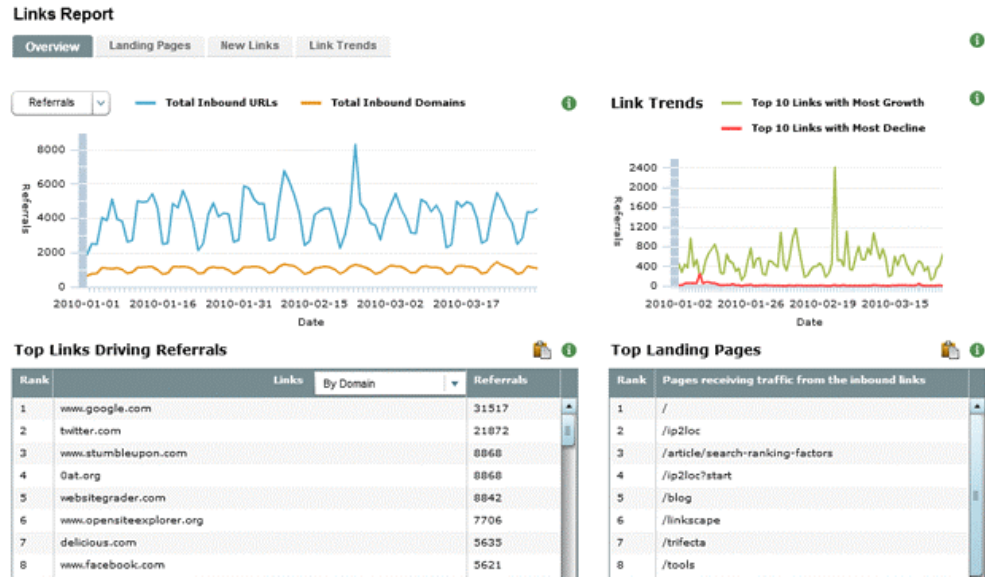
Links Report

Overview Landing Pages New Links Link Trends

Referrals

Total Inbound URLs Total Inbound Domains

8000
6000
4000
2000
0

Referrals

2010-01-01 2010-01-16 2010-01-31 2010-02-15 2010-03-02 2010-03-17

Date

Link Trends

Top 10 Links with Most Growth
Top 10 Links with Most Decline

2400
2000
1600
1200
800
400
0

Referrals

2010-01-02 2010-01-26 2010-02-19 2010-03-15

Date

Top Links Driving Referrals

| Rank | Links By Domain | Referrals |
|---|---|---|
| 1 | www.google.com | 31517 |
| 2 | twitter.com | 21872 |
| 3 | www.stumbleupon.com | 8868 |
| 4 | 0at.org | 8868 |
| 5 | websitegrader.com | 8842 |
| 6 | www.opensiteexplorer.org | 7706 |
| 7 | delicious.com | 5635 |
| 8 | www.facebook.com | 5621 |

Top Landing Pages

| Rank | Pages receiving traffic from the inbound links |
|---|---|
| 1 | / |
| 2 | /ip2loc |
| 3 | /article/search-ranking-factors |
| 4 | /ip2loc?start |
| 5 | /blog |
| 6 | /linkscape |
| 7 | /trifecta |
| 8 | /tools |